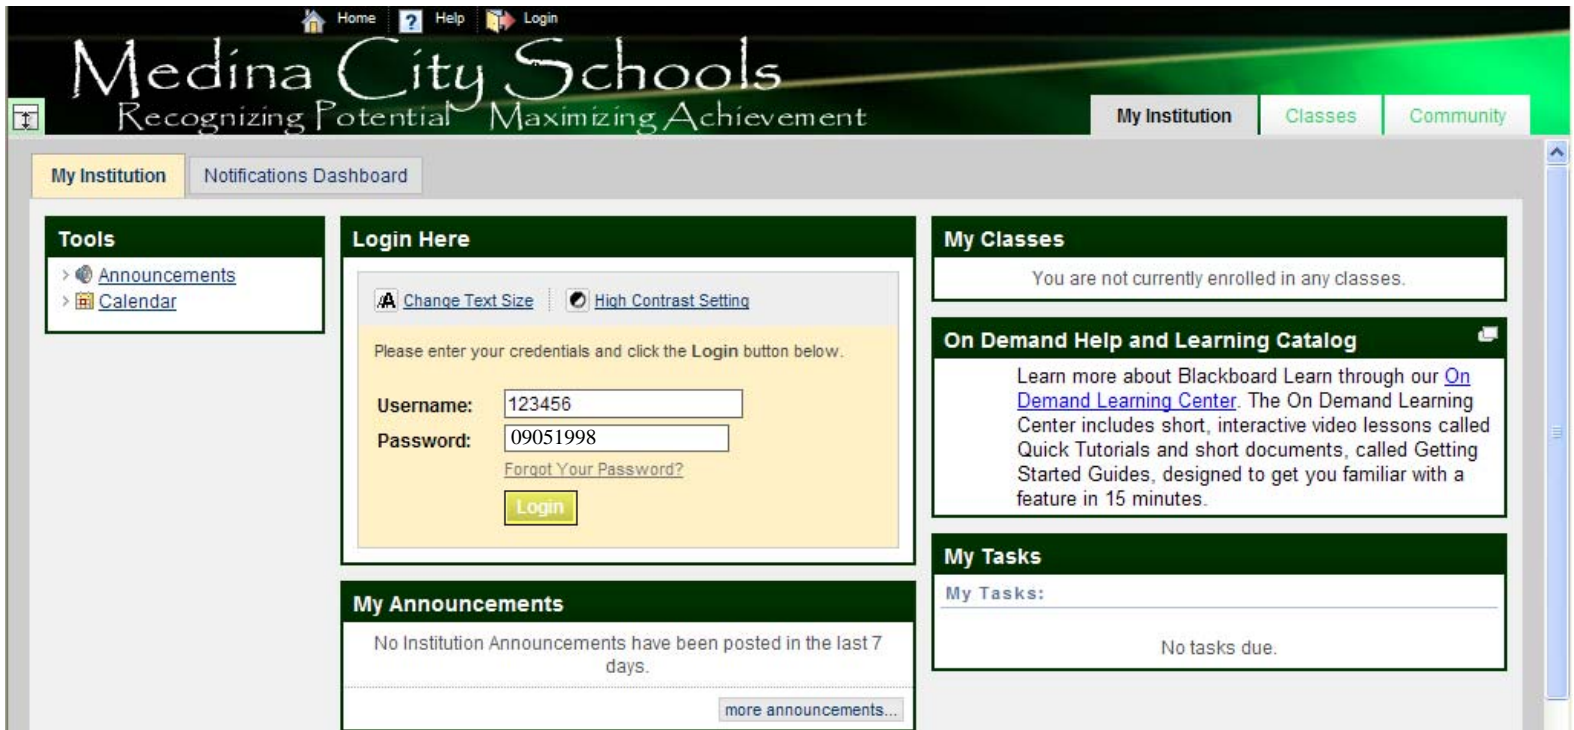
Home Help Login

Medina City Schools
Recognizing Potential Maximizing Achievement

My Institution | Classes | Community

My Institution | Notifications Dashboard

Tools
Announcements
Calendar

Login Here
Change Text Size | High Contrast Setting

Please enter your credentials and click the Login button below.

Username: 123456
Password: 09051998
Forgot Your Password?
Login

My Announcements
No Institution Announcements have been posted in the last 7 days.
more announcements...

My Classes
You are not currently enrolled in any classes.

On Demand Help and Learning Catalog
Learn more about Blackboard Learn through our On Demand Learning Center. The On Demand Learning Center includes short, interactive video lessons called Quick Tutorials and short documents, called Getting Started Guides, designed to get you familiar with a feature in 15 minutes.

My Tasks
My Tasks:
No tasks due.